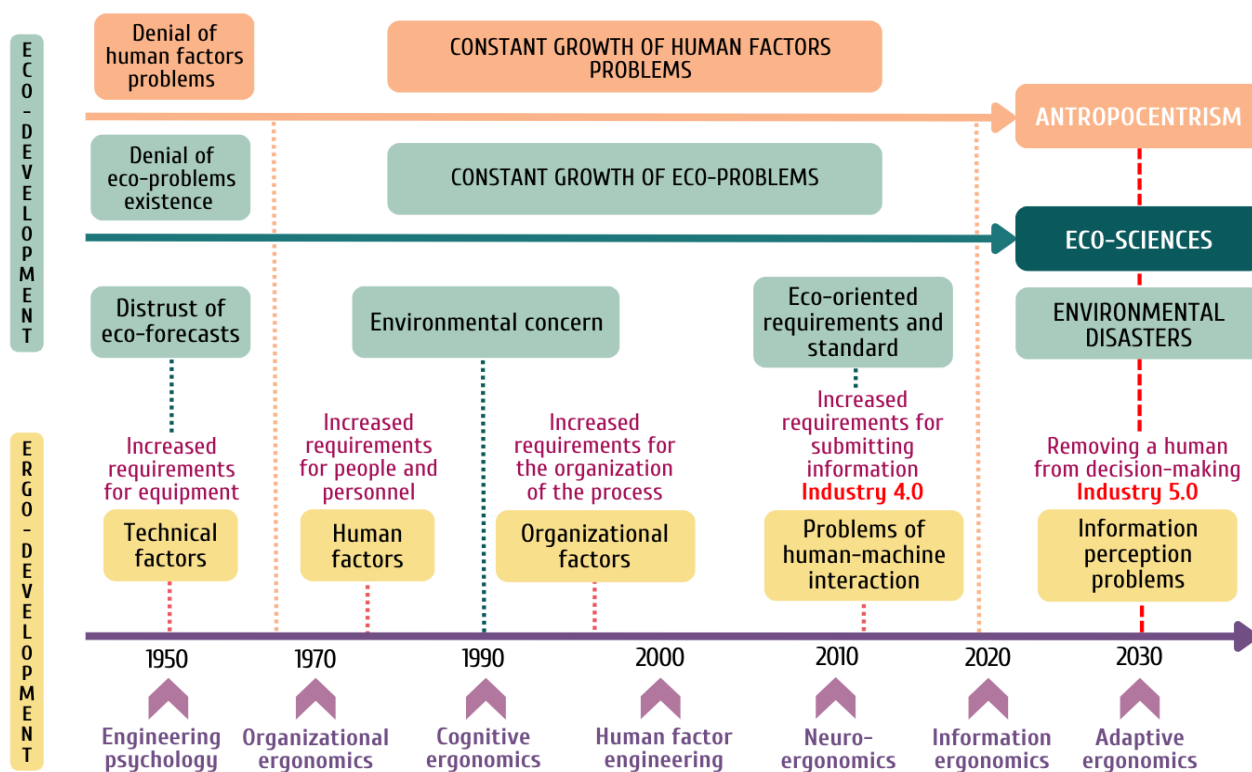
ECO-DEVELOPMENT

Denial of human factors problems

CONSTANT GROWTH OF HUMAN FACTORS PROBLEMS

ANTROPOCENTRISM

Denial of eco-problems existence

CONSTANT GROWTH OF ECO-PROBLEMS

ECO-SCIENCES

Distrust of eco-forecasts

Environmental concern

Eco-oriented requirements and standard

ENVIRONMENTAL DISASTERS

ERGO-DEVELOPMENT

Increased requirements for equipment

Technical factors

Increased requirements for people and personnel

Human factors

Increased requirements for the organization of the process

Organizational factors

Increased requirements for submitting information
Industry 4.0

Problems of human-machine interaction

Removing a human from decision-making
Industry 5.0

Information perception problems

1950

1970

1990

2000

2010

2020

2030

Engineering psychology

Organizational ergonomics

Cognitive ergonomics

Human factor engineering

Neuro-ergonomics

Information ergonomics

Adaptive ergonomics